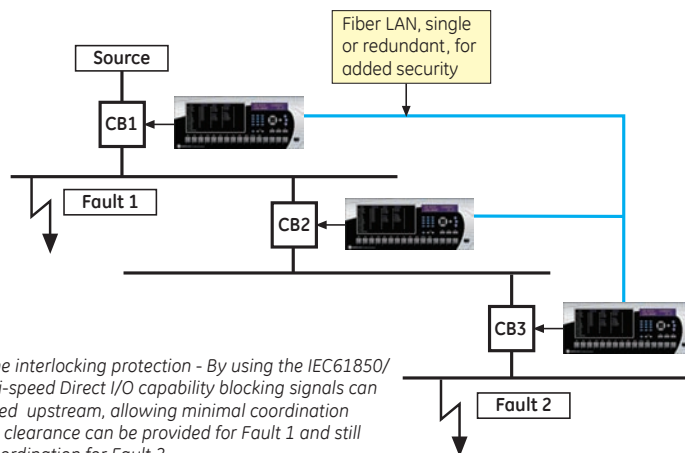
Fiber LAN, single or redundant, for added security

Source

CB1

Fault 1

CB2

CB3

Fault 2

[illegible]e interlocking protection - By using the IEC61850/ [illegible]i-speed Direct I/O capability blocking signals can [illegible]ed upstream, allowing minimal coordination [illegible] clearance can be provided for Fault 1 and still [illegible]ordination for Fault 2